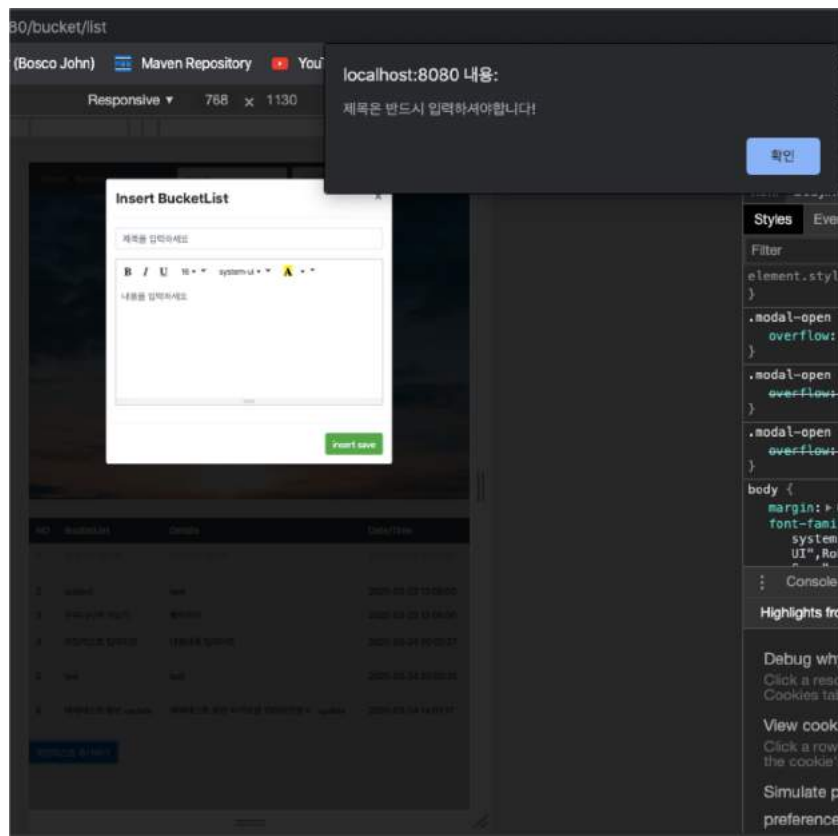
80/bucket/list

(Bosco John) Maven Repository YouT

Responsive ▾ 768 × 1130

localhost:8080 내용:

제목은 반드시 입력하셔야합니다!

확인

Insert BucketList

제목을 입력하세요

B I U 16 ▾ system-ui ▾ A ▾

내용을 입력하세요

insert save

Styles Eve

Filter

element.styl
}

.modal-open
overflow:
}

.modal-open
overflow:
}

.modal-open
overflow:
}

body {
margin: ▸
font-fami
system
UI",Ro

Console

Highlights fro

Debug wh

Click a reso
Cookies tal

View cook

Click a row
the cookie'

Simulate p

preference